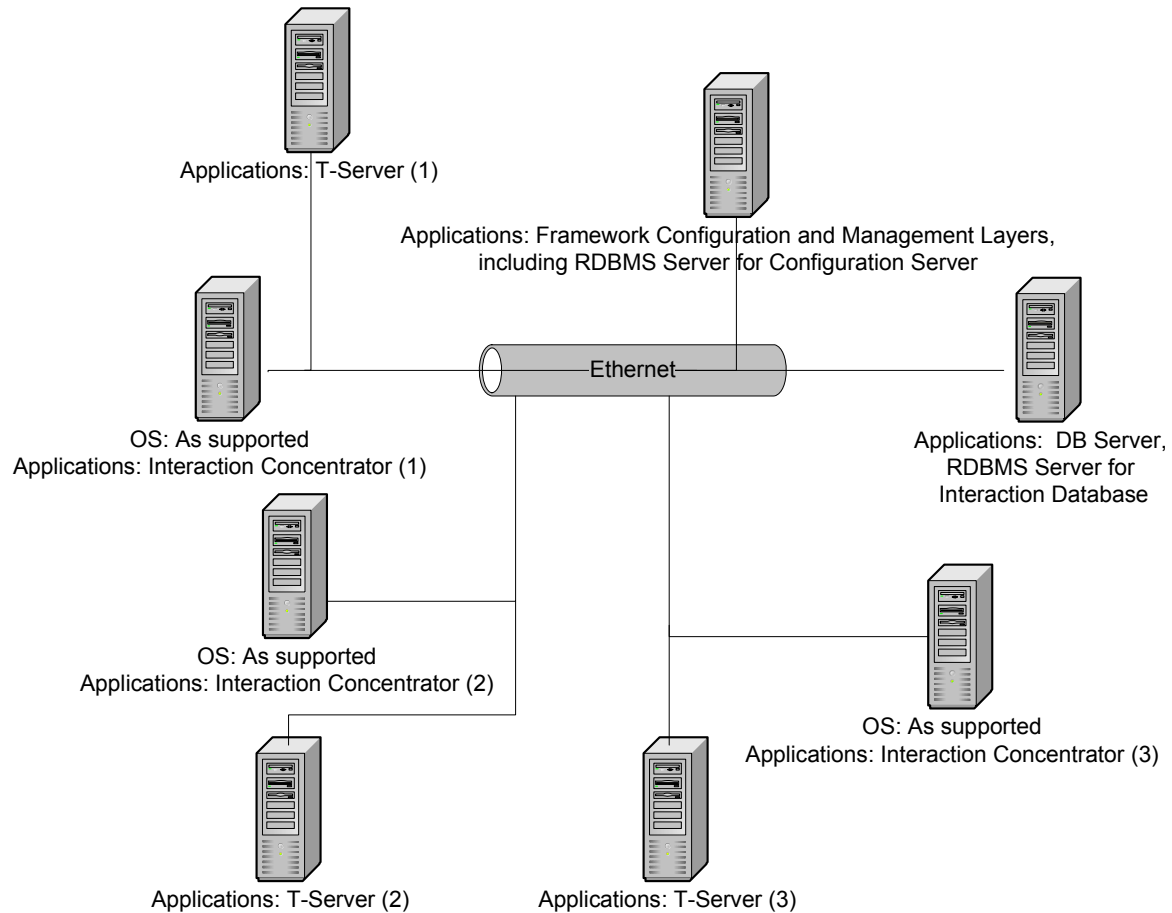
Applications: T-Server (1)

Applications: Framework Configuration and Management Layers, including RDBMS Server for Configuration Server

Ethernet

OS: As supported
Applications: Interaction Concentrator (1)

Applications: DB Server, RDBMS Server for Interaction Database

OS: As supported
Applications: Interaction Concentrator (2)

OS: As supported
Applications: Interaction Concentrator (3)

Applications: T-Server (2)

Applications: T-Server (3)